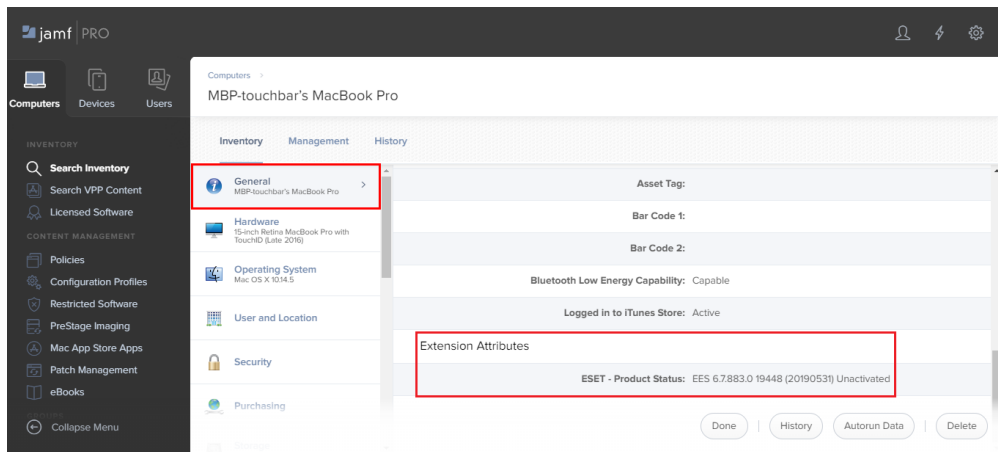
jamf | PRO

Computers
Devices
Users

INVENTORY

Search Inventory
Search VPP Content
Licensed Software

CONTENT MANAGEMENT

Policies
Configuration Profiles
Restricted Software
PreStage Imaging
Mac App Store Apps
Patch Management
eBooks

Collapse Menu

Computers >

MBP-touchbar's MacBook Pro

Inventory
Management
History

General
MBP-touchbar's MacBook Pro

Hardware
15-inch Retina MacBook Pro with TouchID (Late 2016)

Operating System
Mac OS X 10.14.5

User and Location

Security

Purchasing

Asset Tag:

Bar Code 1:

Bar Code 2:

Bluetooth Low Energy Capability: Capable

Logged in to iTunes Store: Active

Extension Attributes

ESET - Product Status: EES 6.7.883.0 19448 (20190531) Unactivated

Done
History
Autorun Data
Delete